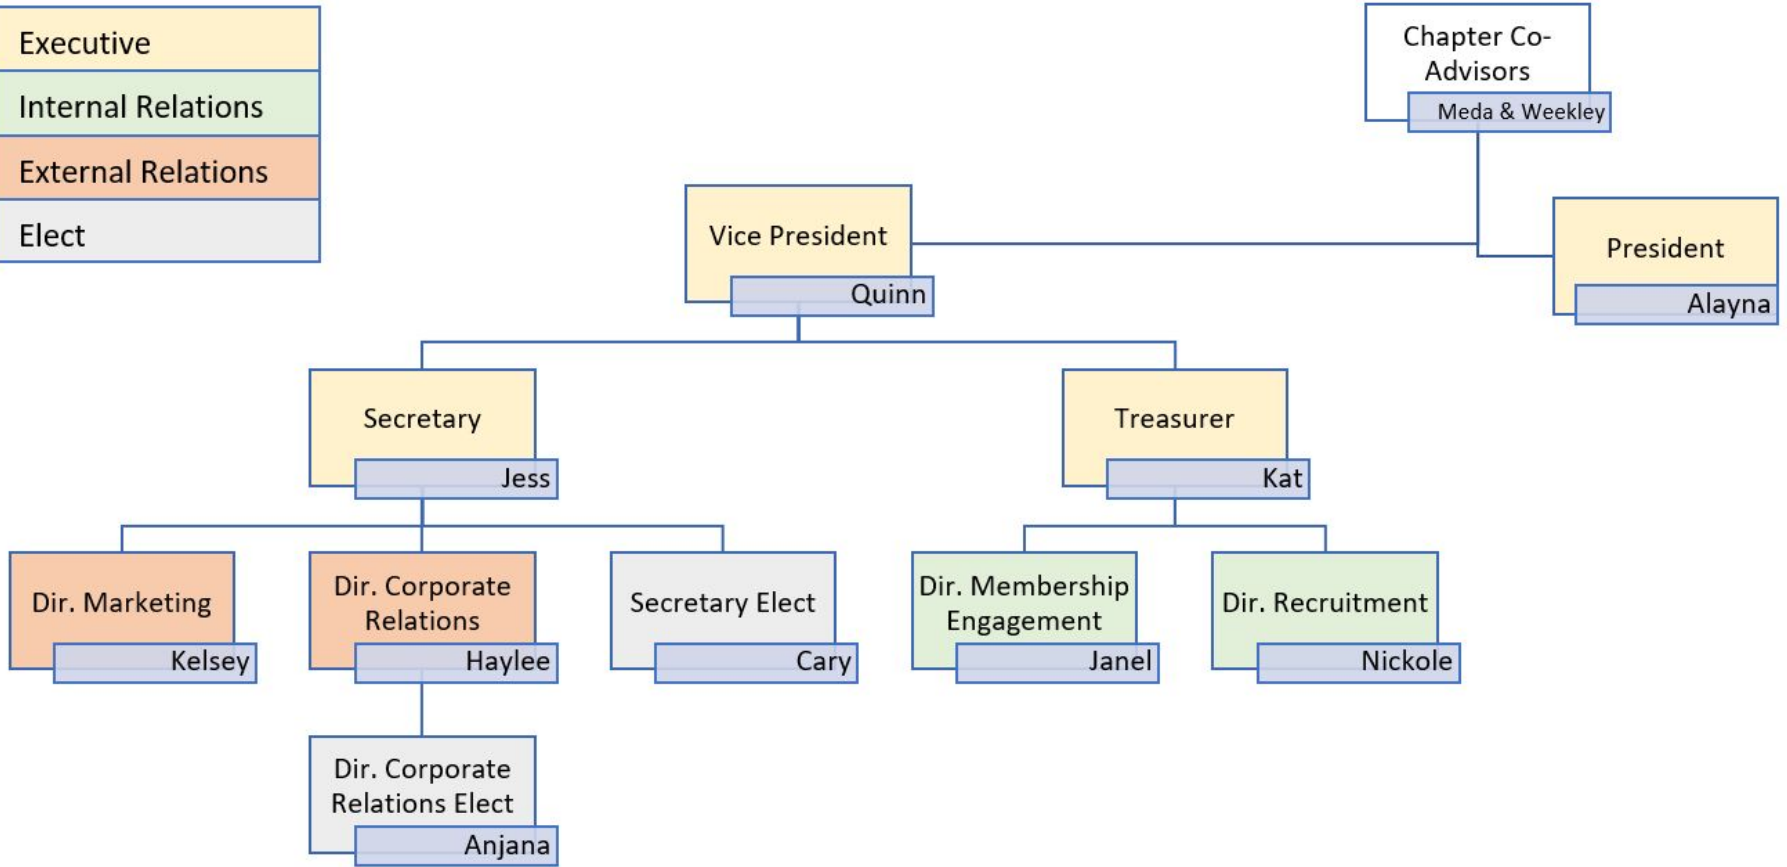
Executive

Internal Relations

External Relations

Elect

Chapter Co-Advisors
Meda & Weekley

Vice President
Quinn

President
Alayna

Secretary
Jess

Treasurer
Kat

Dir. Marketing
Kelsey

Dir. Corporate Relations
Haylee

Secretary Elect
Cary

Dir. Membership Engagement
Janel

Dir. Recruitment
Nickole

Dir. Corporate Relations Elect
Anjana